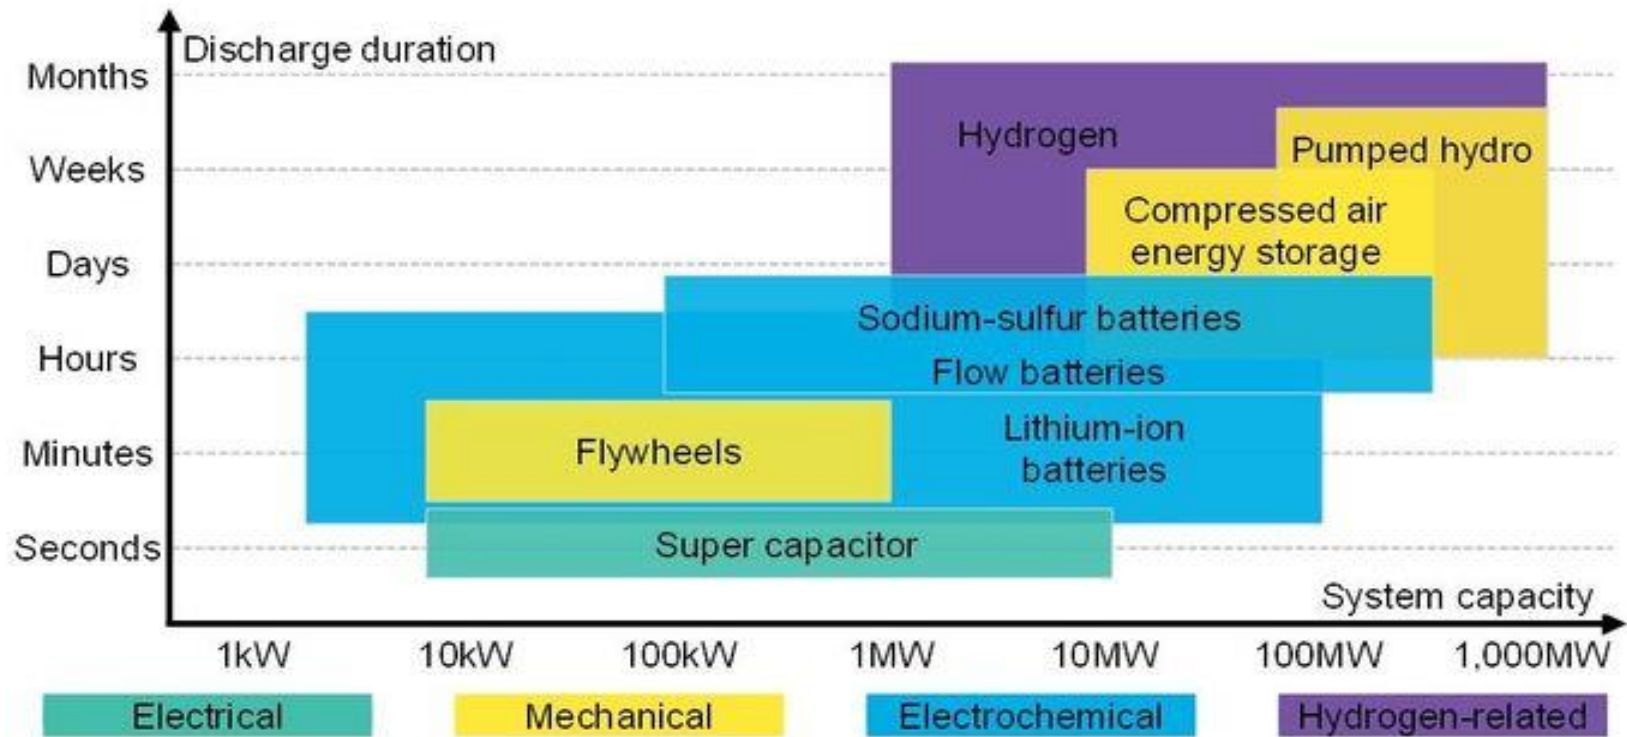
Discharge duration

Months
Weeks
Days
Hours
Minutes
Seconds

Hydrogen
Pumped hydro
Compressed air energy storage
Sodium-sulfur batteries
Flow batteries
Lithium-ion batteries
Flywheels
Super capacitor

System capacity

1kW
10kW
100kW
1MW
10MW
100MW
1,000MW

Electrical
Mechanical
Electrochemical
Hydrogen-related